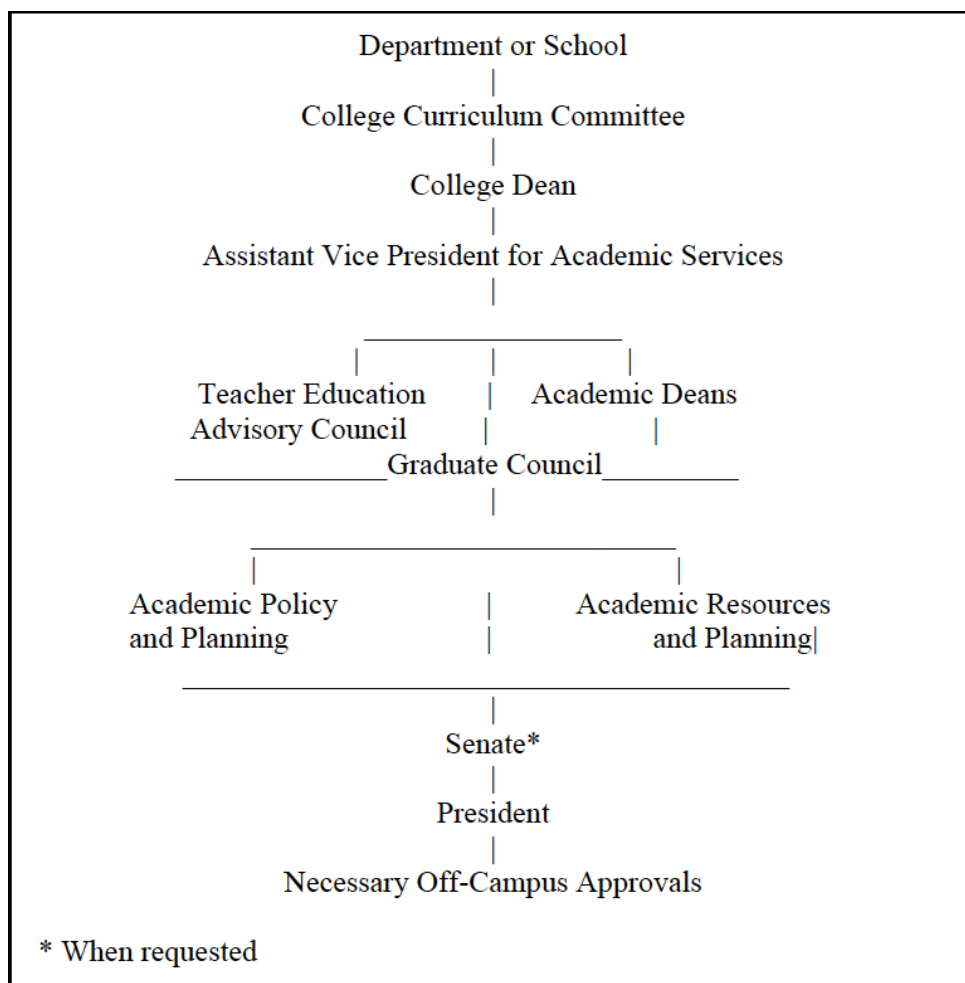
Department or School

College Curriculum Committee

College Dean

Assistant Vice President for Academic Services

Teacher Education Advisory Council

Academic Deans

Graduate Council

Academic Policy and Planning

Academic Resources and Planning

Senate*

President

Necessary Off-Campus Approvals

* When requested